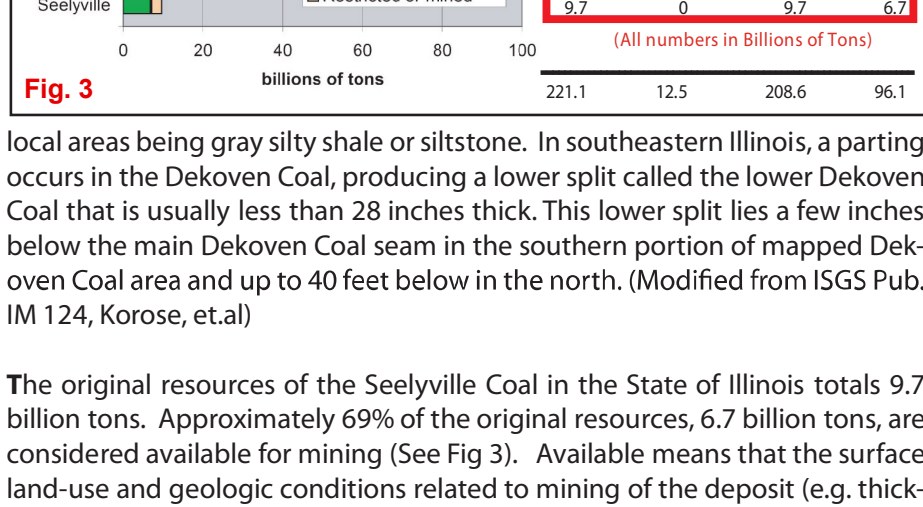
Seelyville

Restricted or mined

0 20 40 60 80 100

billions of tons

Fig. 3

9.7 0 9.7 6.7

(All numbers in Billions of Tons)

221.1 12.5 208.6 96.1

local areas being gray silty shale or siltstone. In southeastern Illinois, a parting occurs in the Dekoven Coal, producing a lower split called the lower Dekoven Coal that is usually less than 28 inches thick. This lower split lies a few inches below the main Dekoven Coal seam in the southern portion of mapped Dekoven Coal area and up to 40 feet below in the north. (Modified from ISGS Pub. IM 124, Korose, et.al)

The original resources of the Seelyville Coal in the State of Illinois totals 9.7 billion tons. Approximately 69% of the original resources, 6.7 billion tons, are considered available for mining (See Fig 3). Available means that the surface land-use and geologic conditions related to mining of the deposit (e.g. thick-